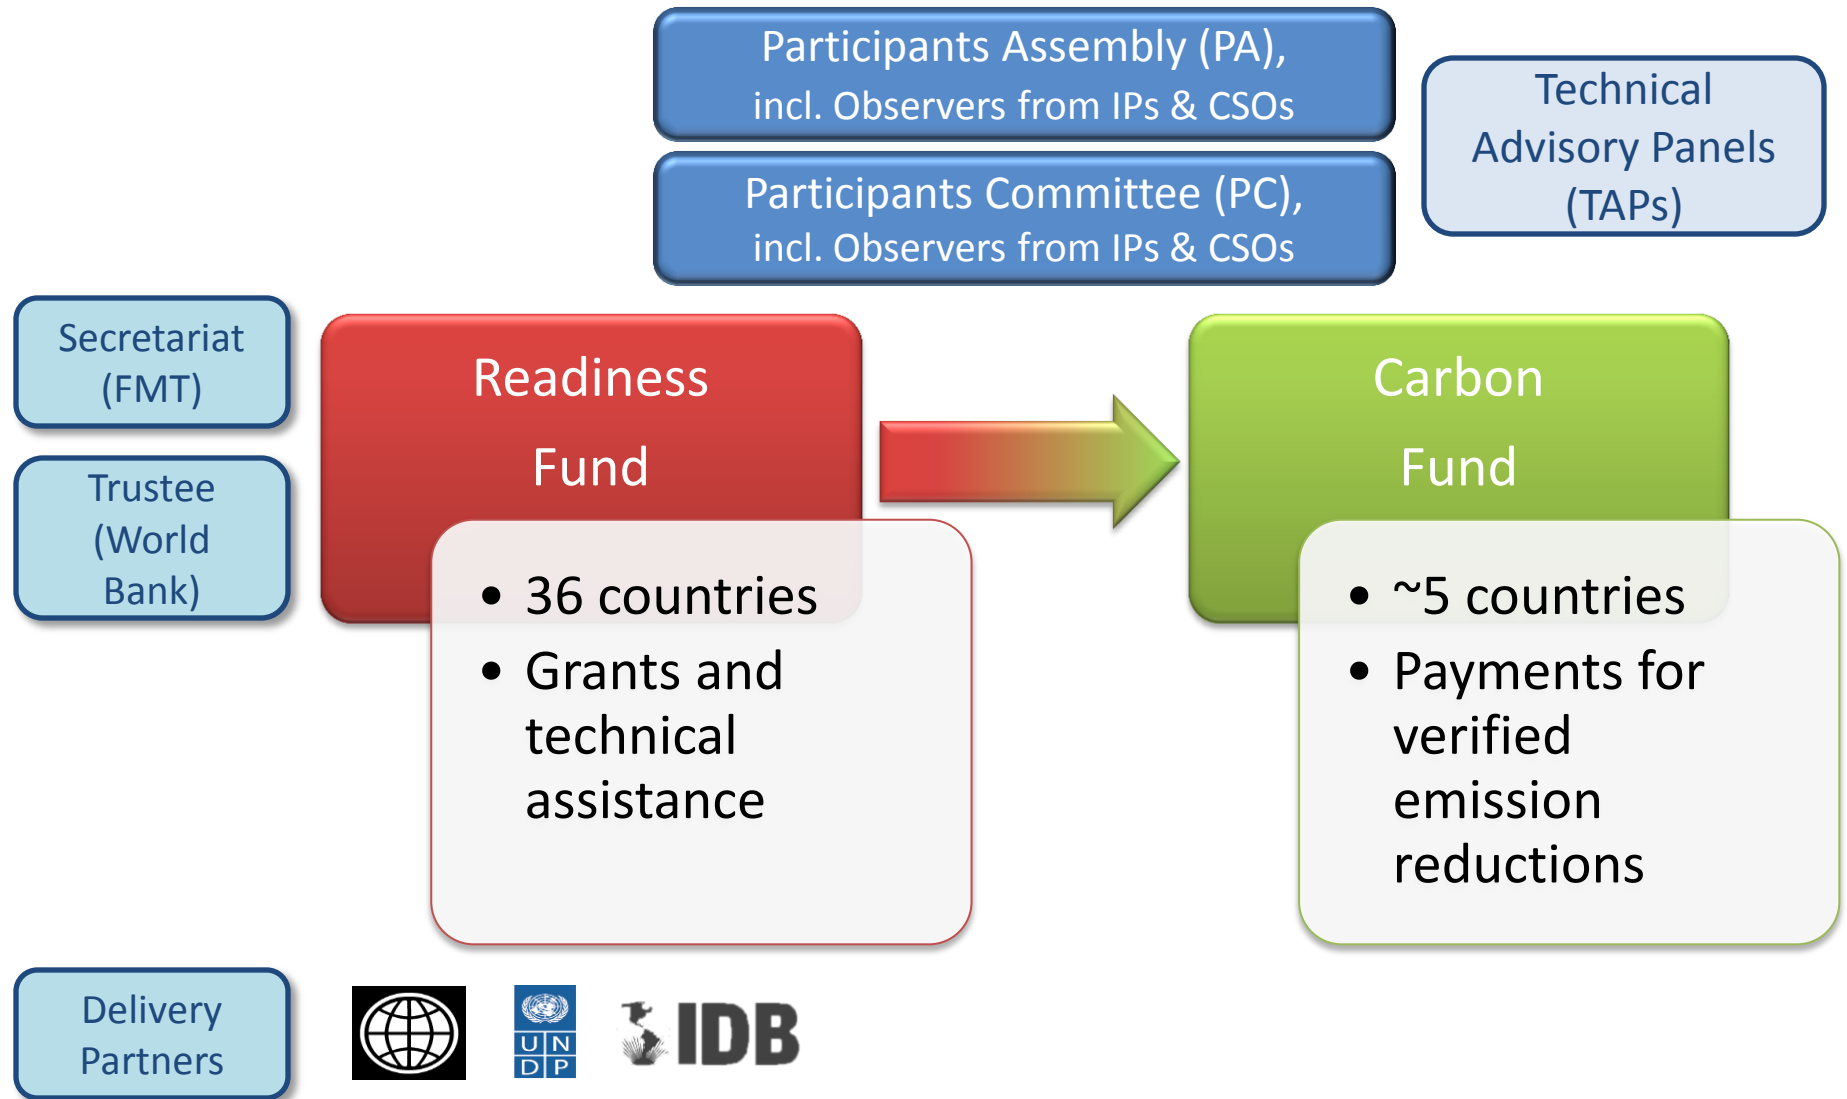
Participants Assembly (PA), incl. Observers from IPs & CSOs

Participants Committee (PC), incl. Observers from IPs & CSOs

Technical Advisory Panels (TAPs)

Secretariat (FMT)

Trustee (World Bank)

Readiness Fund

- 36 countries
- Grants and technical assistance

Carbon Fund

- ~5 countries
- Payments for verified emission reductions

Delivery Partners

U N D P

IDB